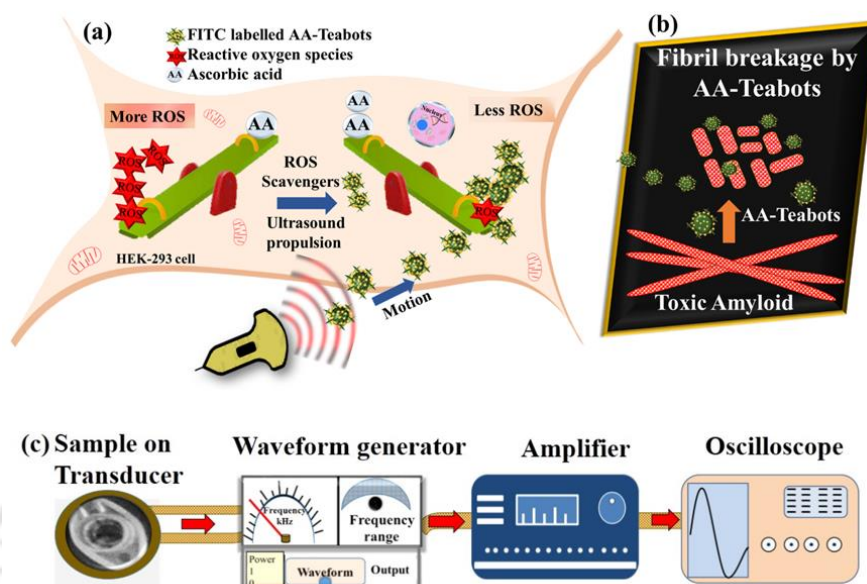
(a)

FITC labelled AA-Teabots
Reactive oxygen species
AA Ascorbic acid

More ROS

ROS ROS ROS ROS ROS

AA

AA
AA

Nucleus

Less ROS

ROS Scavengers

Ultrasound propulsion

ROS

HEK-293 cell

Motion

(b)

Fibril breakage by AA-Teabots

AA-Teabots

Toxic Amyloid

(c) Sample on Transducer

Waveform generator

Frequency kHz

Frequency range

Power
I
0

Waveform

Output

Amplifier

Oscilloscope